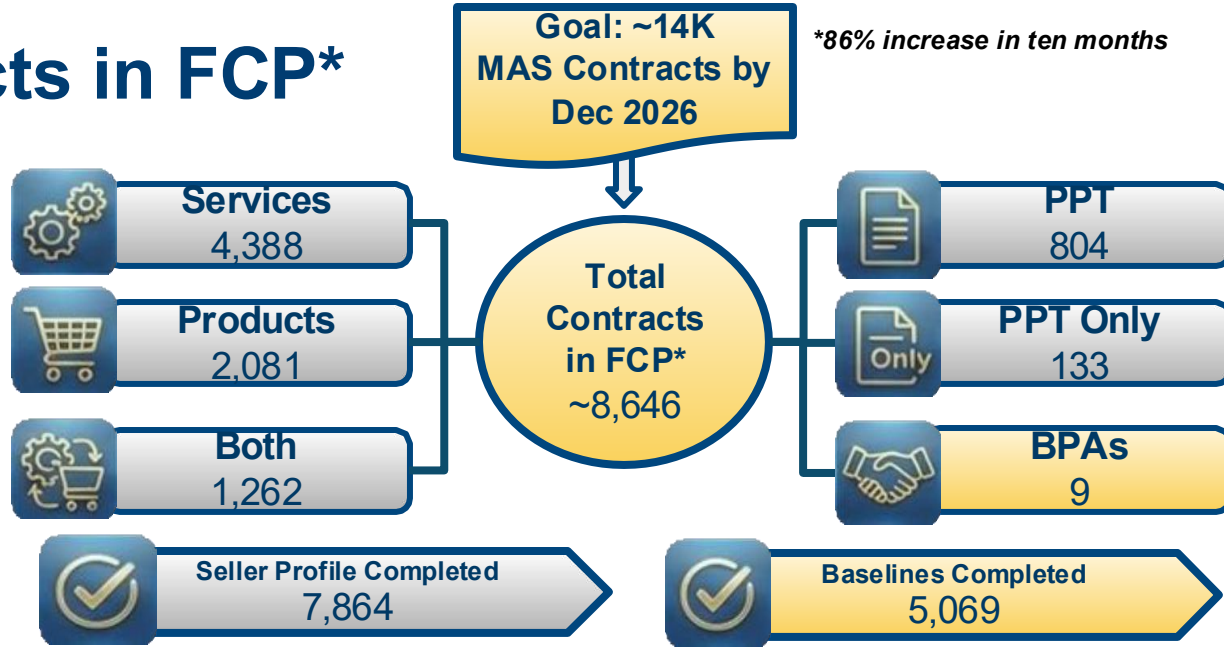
cts in FCP*

Goal: ~14K MAS Contracts by Dec 2026

*86% increase in ten months

Services
4,388

Products
2,081

Both
1,262

Total Contracts in FCP*
~8,646

PPT
804

PPT Only
133

BPAs
9

Seller Profile Completed
7,864

Baselines Completed
5,069